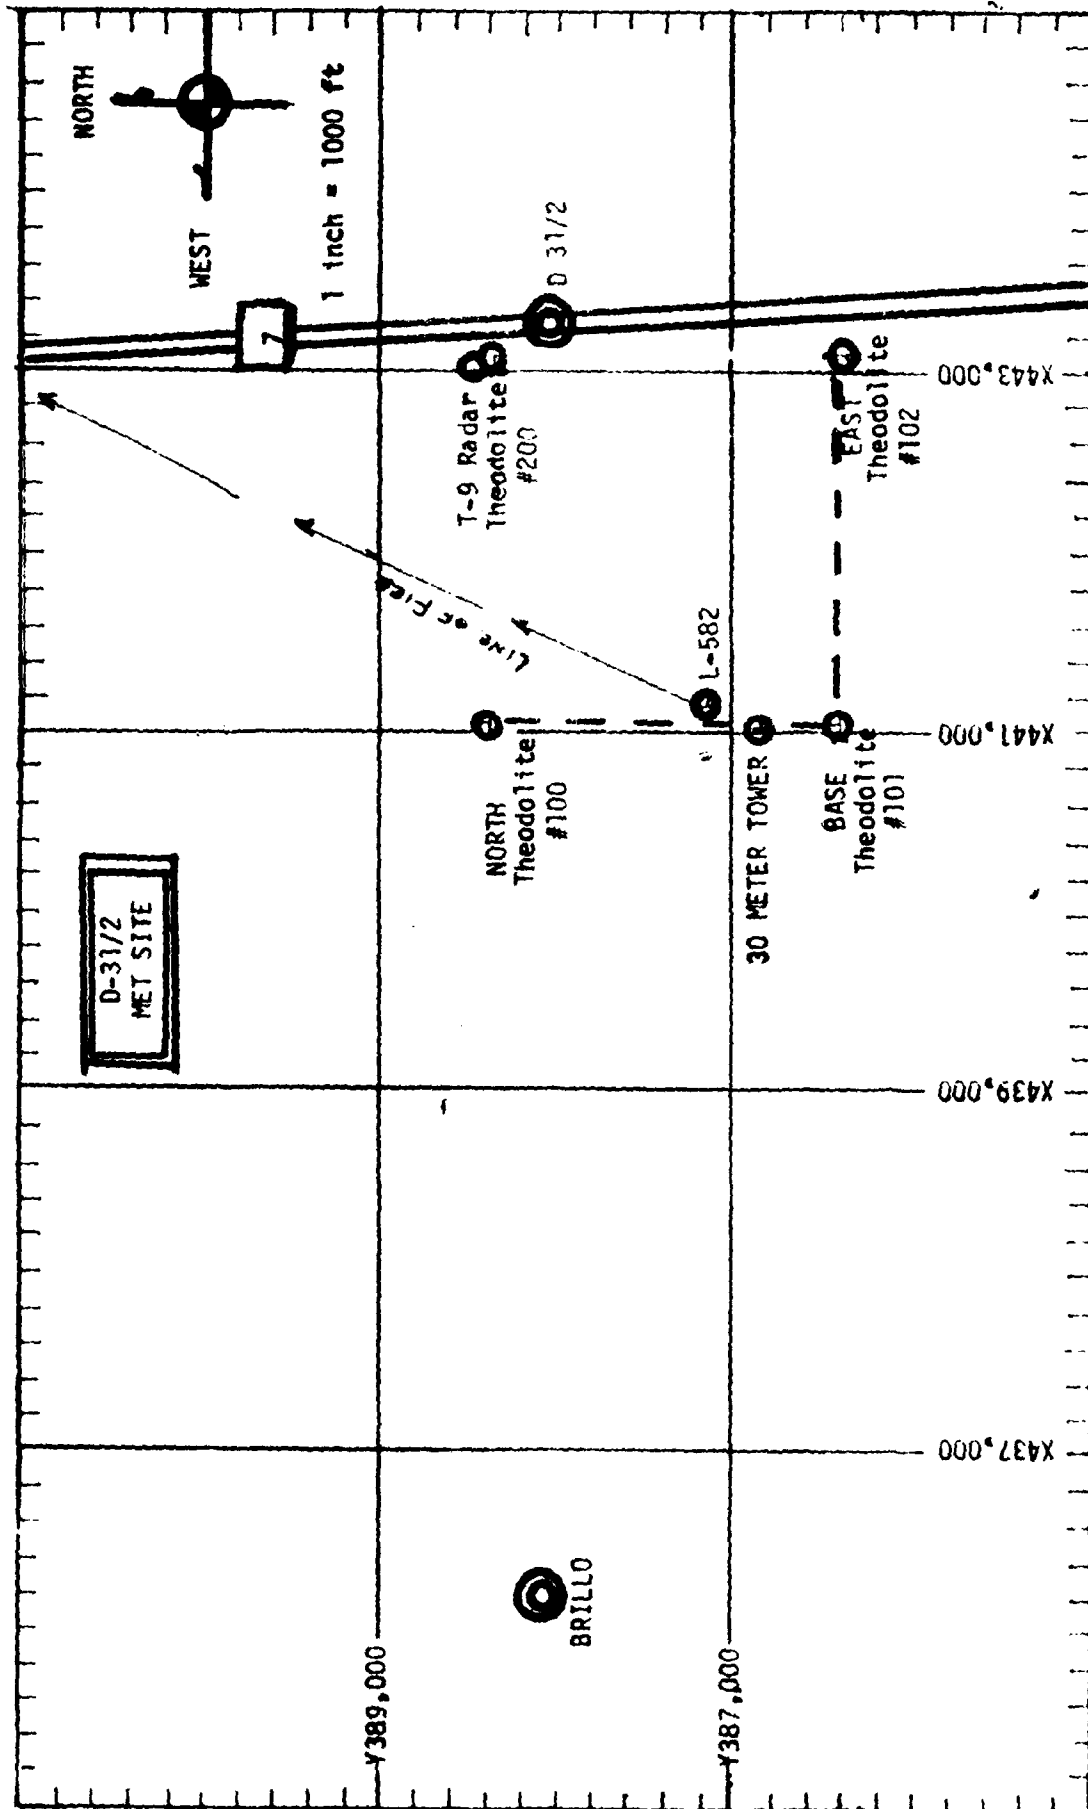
NORTH

WEST

1 inch = 1000 ft

7

D 31/2

T-9 Radar
Theodolite
#200

EAST
Theodolite
#102

X443,000

Line of Fire

L-582

NORTH
Theodolite
#100

30 METER TOWER

BASE
Theodolite
#101

X441,000

D-31/2
MET SITE

X439,000

X437,000

BRILLO

Y389,000

Y387,000